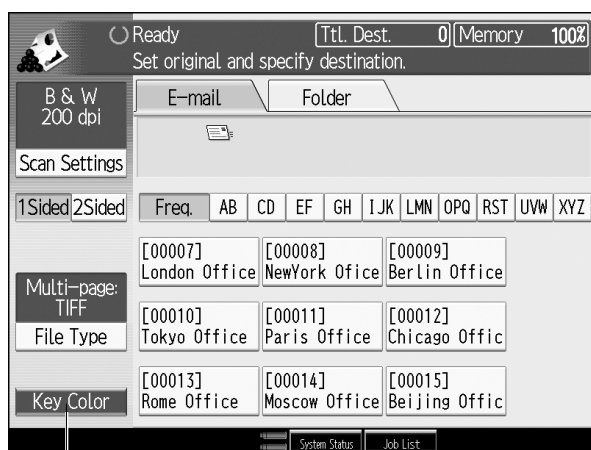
Ready
Ttl. Dest. 0 Memory 100%
Set original and specify destination.

B & W
200 dpi

Scan Settings

E-mail
Folder

1Sided 2Sided

Freq. AB CD EF GH IJK LMN OPQ RST UVW XYZ

[00007]
London Office

[00008]
NewYork Ofice

[00009]
Berlin Office

Multi-page:
TIFF
File Type

[00010]
Tokyo Office

[00011]
Paris Office

[00012]
Chicago Offic

Key Color

[00013]
Rome Office

[00014]
Moscow Office

[00015]
Beijing Offic

System Status
Job List